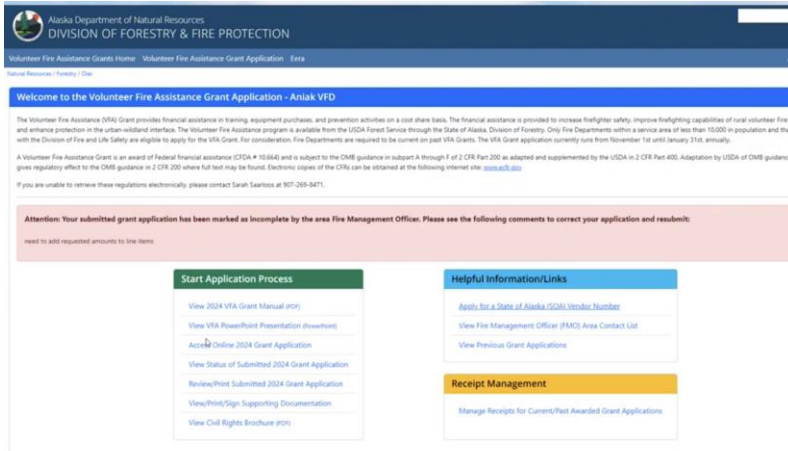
Alaska Department of Natural Resources
DIVISION OF FORESTRY & FIRE PROTECTION

Volunteer Fire Assistance Grants Home   Volunteer Fire Assistance Grant Application   Eera

Natural Resources / Forestry / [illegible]

Welcome to the Volunteer Fire Assistance Grant Application - Aniak VFD

The Volunteer Fire Assistance (VFA) Grant provides financial assistance in training, equipment purchases, and prevention activities on a cost share basis. The financial assistance is provided to increase firefighter safety, improve firefighting capabilities of rural volunteer Fire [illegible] and enhance protection in the urban-wildland interface. The Volunteer Fire Assistance program is available from the USDA Forest Service through the State of Alaska, Division of Forestry. Only Fire Departments within a service area of less than 10,000 in population and the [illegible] with the Division of Fire and Life Safety are eligible to apply for the VFA Grant. For consideration, Fire Departments are required to be current on past VFA Grants. The VFA Grant application currently runs from November 1st until January 31st, annually.

A Volunteer Fire Assistance Grant is an award of Federal financial assistance (CFDA # 10.664) and is subject to the OMB guidance in subpart A through F of 2 CFR Part 200 as adapted and supplemented by the USDA in 2 CFR Part 400. Adaptation by USDA of OMB guidanc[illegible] gives regulatory effect to the OMB guidance in 2 CFR 200 where full text may be found. Electronic copies of the CFRs can be obtained at the following internet site: www.ecfr.gov

If you are unable to retrieve these regulations electronically, please contact Sarah Saarloos at 907-269-8471.

Attention: Your submitted grant application has been marked as incomplete by the area Fire Management Officer. Please see the following comments to correct your application and resubmit:

need to add requested amounts to line items

Start Application Process
View 2024 VFA Grant Manual (PDF)
View VFA PowerPoint Presentation (PowerPoint)
Access Online 2024 Grant Application
View Status of Submitted 2024 Grant Application
Review/Print Submitted 2024 Grant Application
View/Print/Sign Supporting Documentation
View Civil Rights Brochure (PDF)

Helpful Information/Links
Apply for a State of Alaska (SOA) Vendor Number
View Fire Management Officer (FMO) Area Contact List
View Previous Grant Applications

Receipt Management
Manage Receipts for Current/Past Awarded Grant Applications